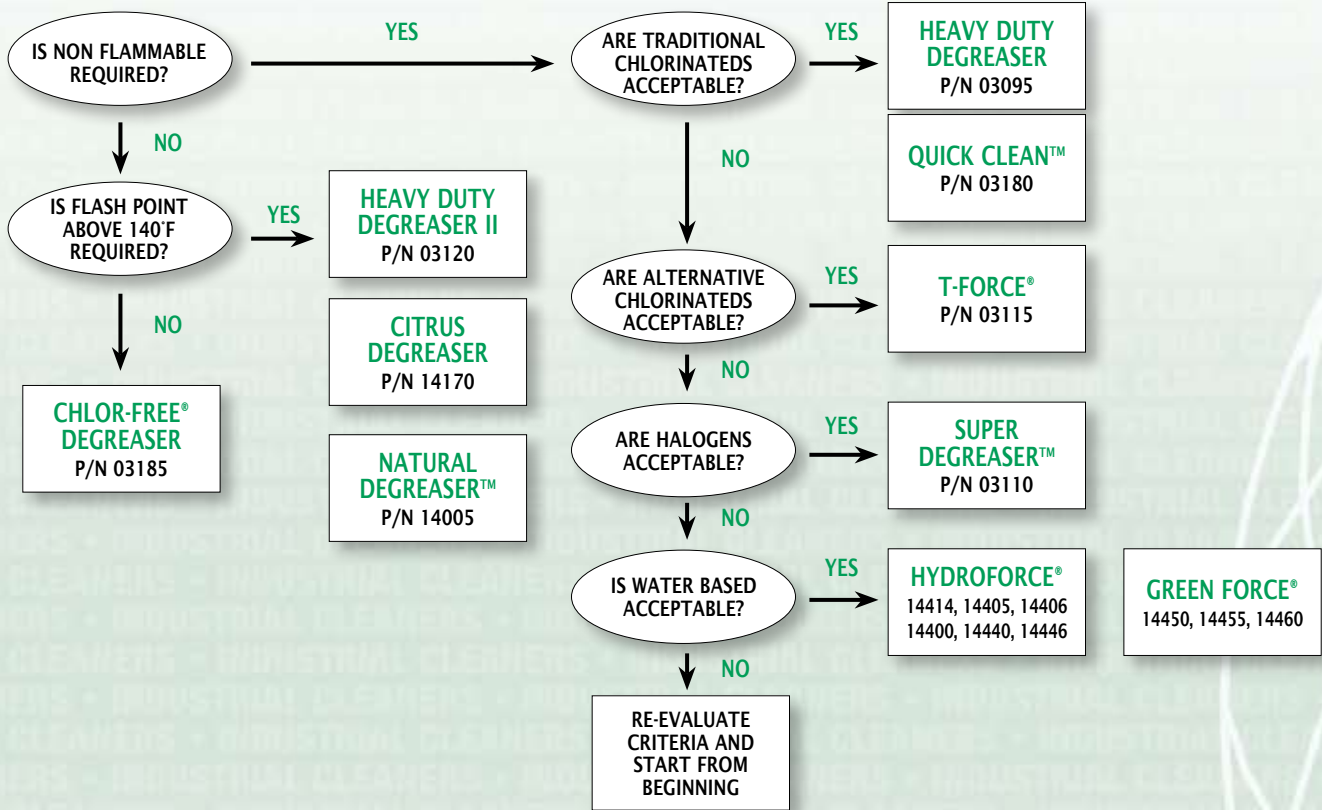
IS NON FLAMMABLE REQUIRED?

YES

ARE TRADITIONAL CHLORINATEDS ACCEPTABLE?

YES

HEAVY DUTY DEGREASER
P/N 03095

QUICK CLEAN™
P/N 03180

NO

NO

IS FLASH POINT ABOVE 140°F REQUIRED?

YES

HEAVY DUTY DEGREASER II
P/N 03120

CITRUS DEGREASER
P/N 14170

NATURAL DEGREASER™
P/N 14005

NO

CHLOR-FREE® DEGREASER
P/N 03185

ARE ALTERNATIVE CHLORINATEDS ACCEPTABLE?

YES

T-FORCE®
P/N 03115

NO

ARE HALOGENS ACCEPTABLE?

YES

SUPER DEGREASER™
P/N 03110

NO

IS WATER BASED ACCEPTABLE?

YES

HYDROFORCE®
14414, 14405, 14406
14400, 14440, 14446

GREEN FORCE®
14450, 14455, 14460

NO

RE-EVALUATE CRITERIA AND START FROM BEGINNING